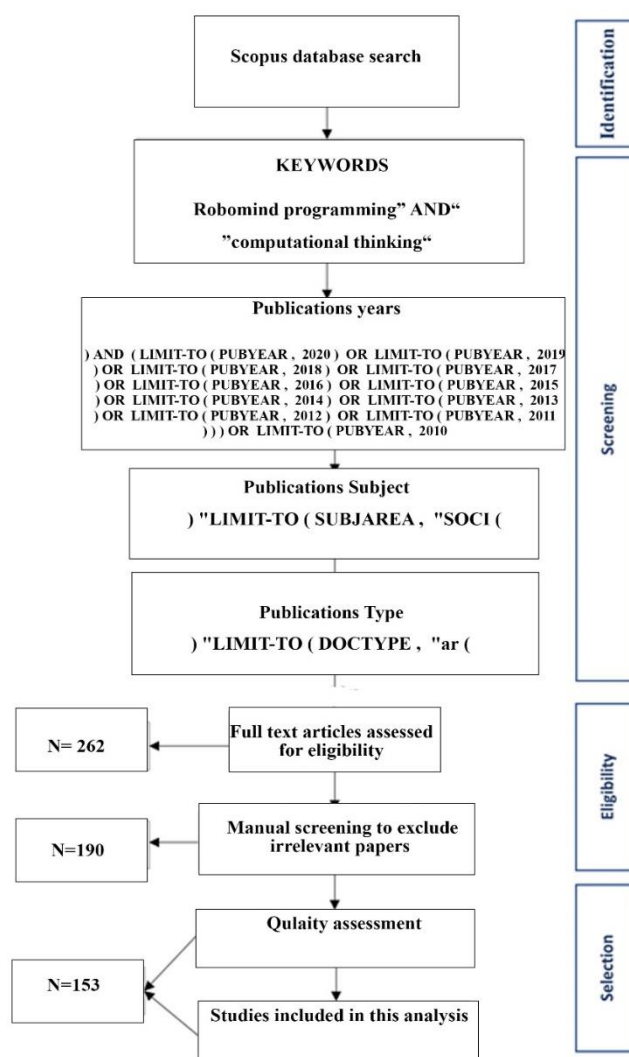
Identification

Screening

Eligibility

Selection

Scopus database search

KEYWORDS

Robomind programming" AND"

"computational thinking"

Publications years

) AND ( LIMIT-TO ( PUBYEAR , 2020 ) OR LIMIT-TO ( PUBYEAR , 2019 ) OR LIMIT-TO ( PUBYEAR , 2018 ) OR LIMIT-TO ( PUBYEAR , 2017 ) OR LIMIT-TO ( PUBYEAR , 2016 ) OR LIMIT-TO ( PUBYEAR , 2015 ) OR LIMIT-TO ( PUBYEAR , 2014 ) OR LIMIT-TO ( PUBYEAR , 2013 ) OR LIMIT-TO ( PUBYEAR , 2012 ) OR LIMIT-TO ( PUBYEAR , 2011 ) ) ) OR LIMIT-TO ( PUBYEAR , 2010

Publications Subject

) "LIMIT-TO ( SUBJAREA , "SOCI (

Publications Type

) "LIMIT-TO ( DOCTYPE , "ar (

Full text articles assessed for eligibility

N= 262

Manual screening to exclude irrelevant papers

N=190

Qulaity assessment

N=153

Studies included in this analysis